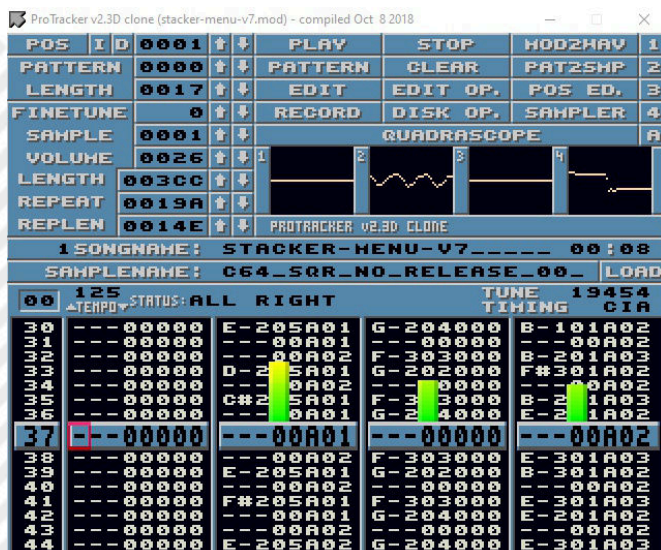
ProTracker v2.3D clone (stacker-menu-v7.mod) - compiled Oct 8 2018

| POS | I | D | 0001 | PLAY | STOP | MOD2WAV |
|---|---|---|---|---|---|---|
| PATTERN | | | 0000 | PATTERN | CLEAR | PAT2SMP |
| LENGTH | | | 0017 | EDIT | EDIT OP. | POS ED. |
| FINETUNE | | | 0 | RECORD | DISK OP. | SAMPLER |
| SAMPLE | | | 0001 | QUADRASCOPE | | |
| VOLUME | | | 0026 | | | |
| LENGTH | | | 003CC | | | |
| REPEAT | | | 0019A | | | |
| REPLEN | | | 0014E | PROTRACKER V2.3D CLONE | | |

1 2 3 4

1SONGNAME: STACKER-MENU-V7_____ 00:08

SAMPLENAME: C64_SQR_NO_RELEASE_00_ LOAD

00 125 TEMPO STATUS: ALL RIGHT TUNE TIMING 19454 CIA

| | | | | |
|---|---|---|---|---|
| 30 | ---00000 | E-205A01 | G-204000 | B-101A02 |
| 31 | ---00000 | ---00A01 | ---00000 | ---00A02 |
| 32 | ---00000 | ---00A02 | F-303000 | B-201A03 |
| 33 | ---00000 | D-2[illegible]A01 | G-202000 | F#301A02 |
| 34 | ---00000 | ---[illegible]A02 | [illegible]000 | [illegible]0A02 |
| 35 | ---00000 | C#2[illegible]A01 | F-3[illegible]000 | B-2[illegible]A03 |
| 36 | ---00000 | ---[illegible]A01 | G-2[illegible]000 | E-2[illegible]A02 |
| 37 | ---00000 | ---00A01 | ---00000 | ---00A02 |
| 38 | ---00000 | ---00A02 | F-303000 | E-301A03 |
| 39 | ---00000 | E-205A01 | G-202000 | B-301A02 |
| 40 | ---00000 | ---00A02 | ---00000 | ---00A02 |
| 41 | ---00000 | F#205A01 | F-303000 | E-301A03 |
| 42 | ---00000 | ---00A01 | G-204000 | E-201A02 |
| 43 | ---00000 | ---00A02 | ---00000 | ---00A02 |
| 44 | ---00000 | E-205A02 | G-204000 | E-301A03 |